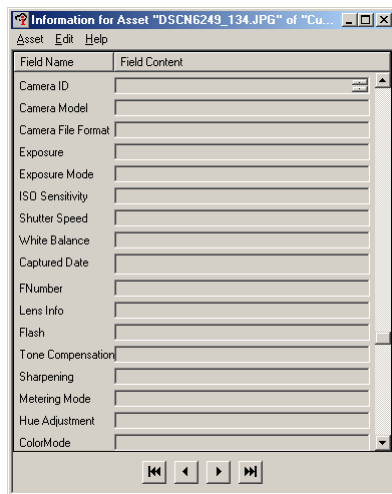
Information for Asset "DSCN6249_134.JPG" of "Cu...

Asset Edit Help

| Field Name | Field Content |
|---|---|
| Camera ID | |
| Camera Model | |
| Camera File Format | |
| Exposure | |
| Exposure Mode | |
| ISO Sensitivity | |
| Shutter Speed | |
| White Balance | |
| Captured Date | |
| FNumber | |
| Lens Info | |
| Flash | |
| Tone Compensation | |
| Sharpening | |
| Metering Mode | |
| Hue Adjustment | |
| ColorMode | |